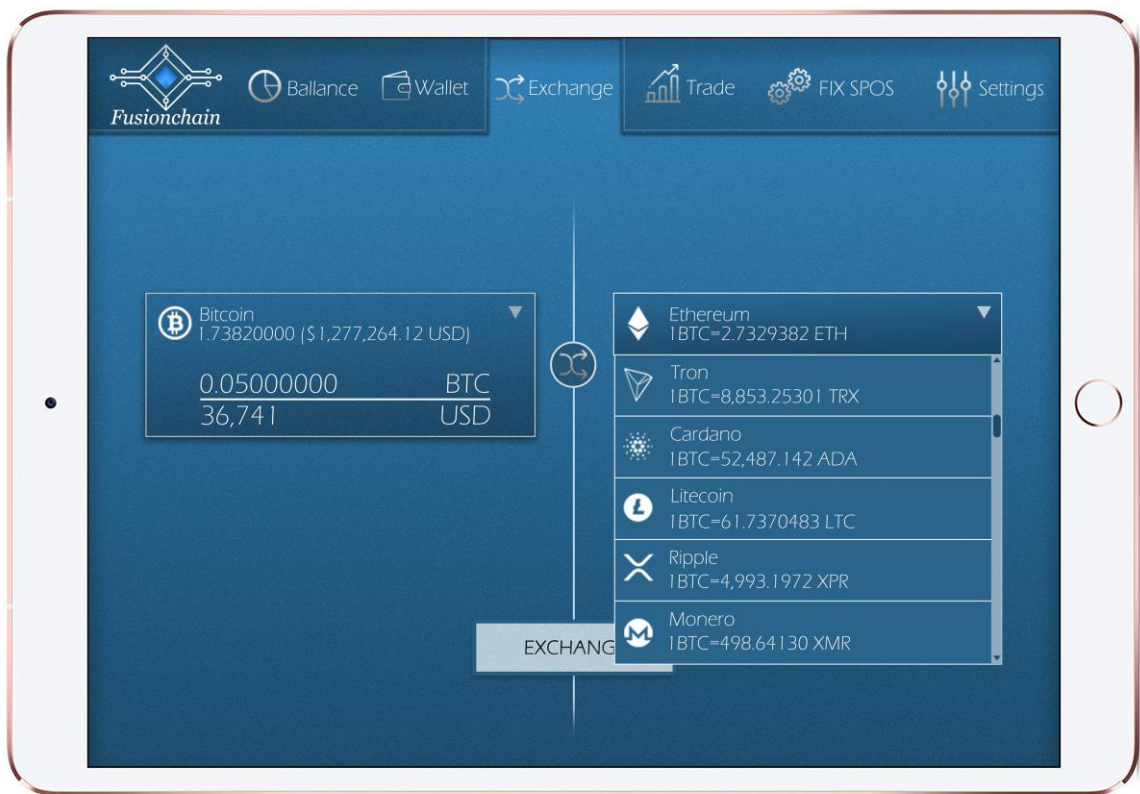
Fusionchain

Ballance

Wallet

Exchange

Trade

FIX SPOS

Settings

Bitcoin
1.73820000 ($1,277,264.12 USD)

0.05000000 BTC
36,741 USD

Ethereum
1BTC=2.7329382 ETH

Tron
1BTC=8,853.25301 TRX

Cardano
1BTC=52,487.142 ADA

Litecoin
1BTC=61.7370483 LTC

Ripple
1BTC=4,993.1972 XPR

Monero
1BTC=498.64130 XMR

EXCHANG